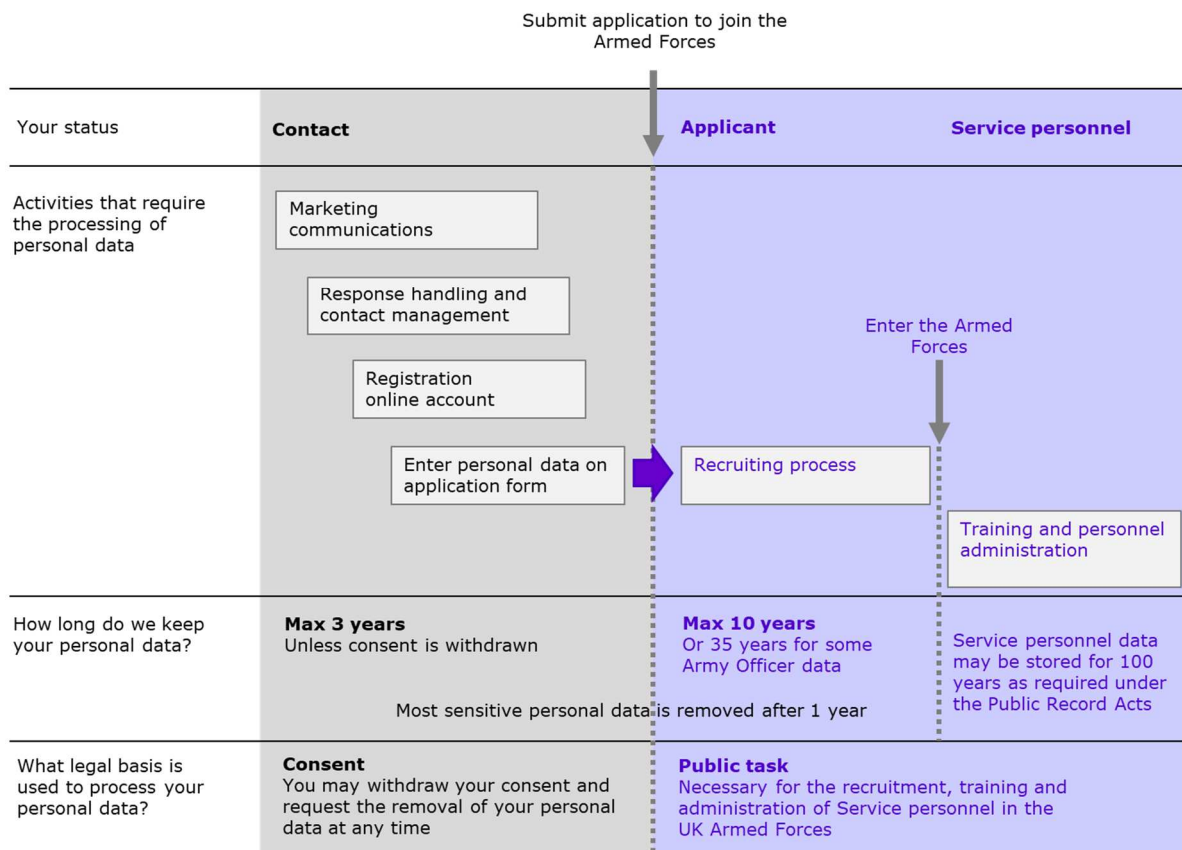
Submit application to join the Armed Forces

Your status

Contact

Applicant

Service personnel

Activities that require the processing of personal data

Marketing communications

Response handling and contact management

Registration online account

Enter personal data on application form

Enter the Armed Forces

Recruiting process

Training and personnel administration

How long do we keep your personal data?

**Max 3 years**
Unless consent is withdrawn

**Max 10 years**
Or 35 years for some Army Officer data

Service personnel data may be stored for 100 years as required under the Public Record Acts

Most sensitive personal data is removed after 1 year

What legal basis is used to process your personal data?

**Consent**
You may withdraw your consent and request the removal of your personal data at any time

**Public task**
Necessary for the recruitment, training and administration of Service personnel in the UK Armed Forces